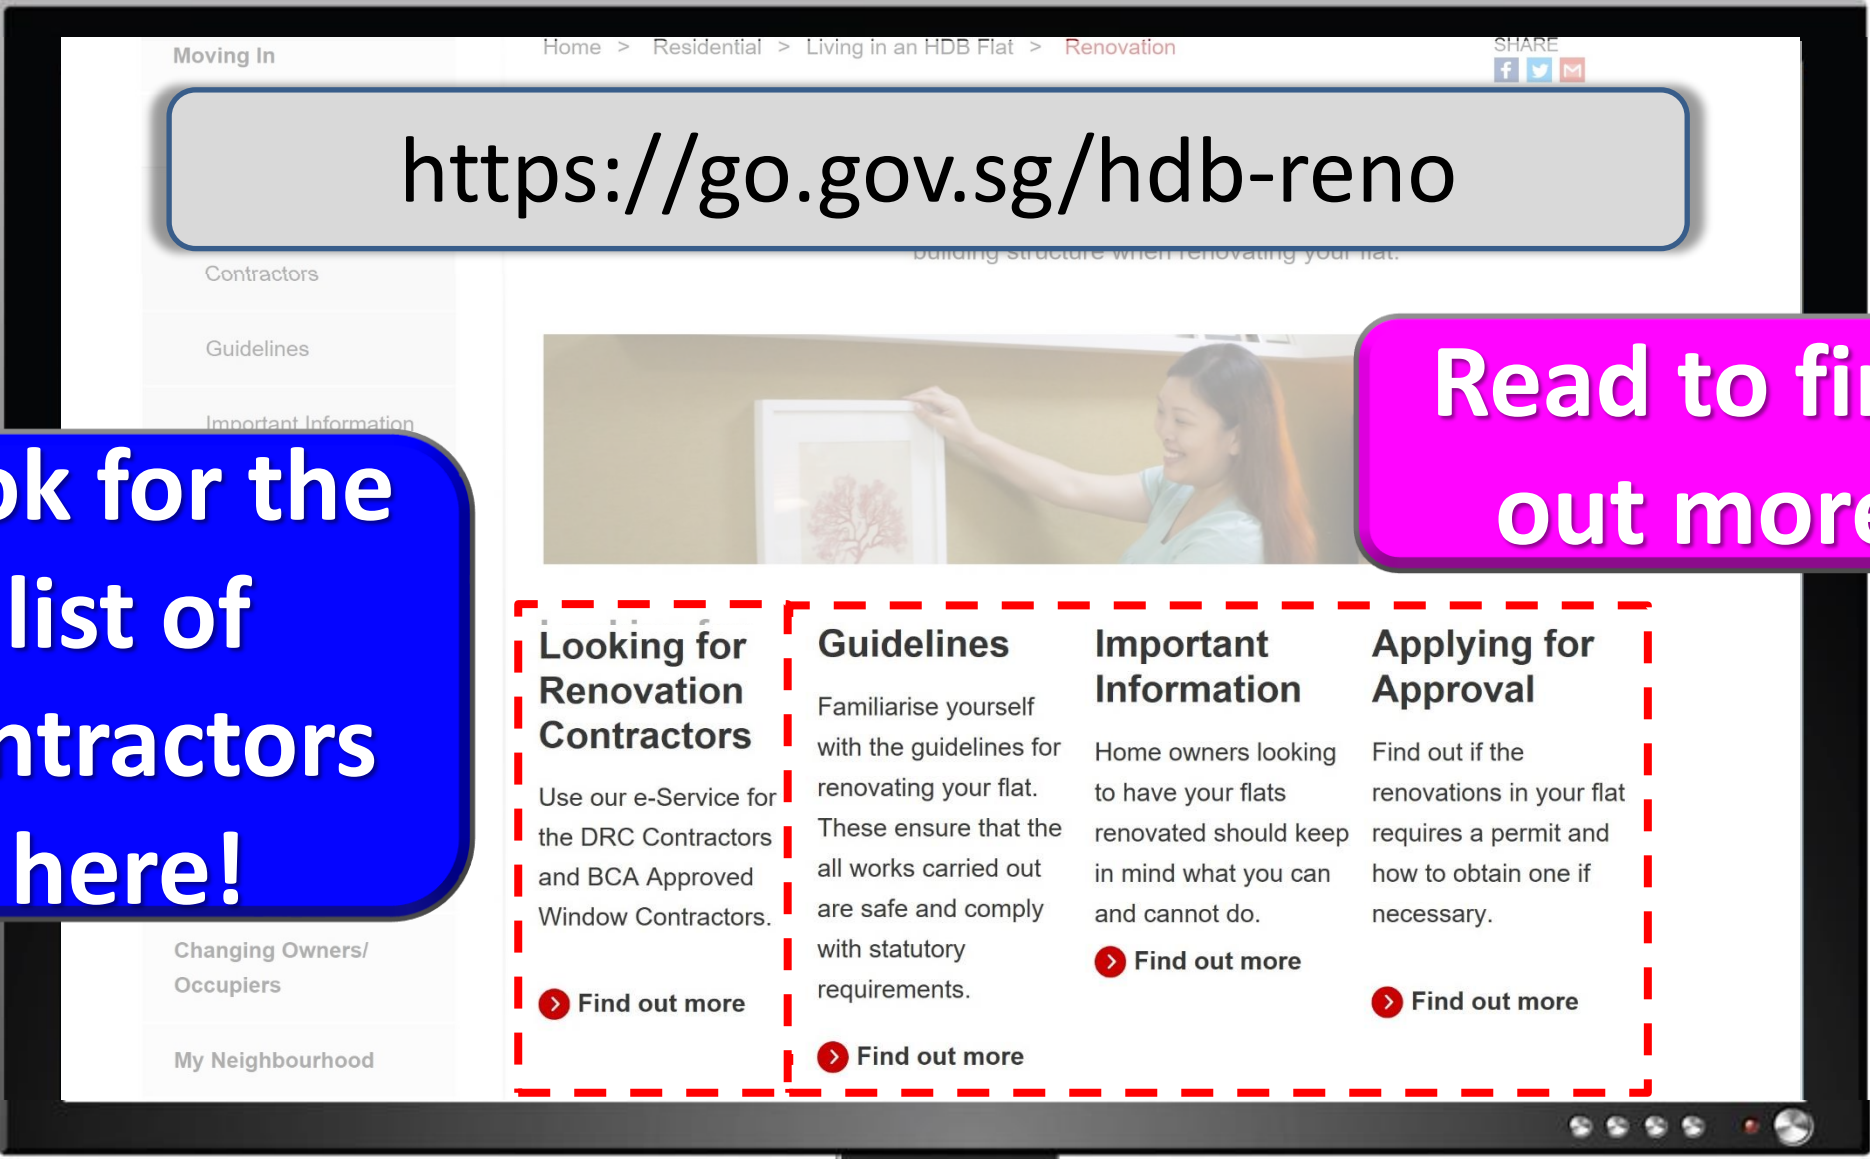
Moving In

Home > Residential > Living in an HDB Flat > Renovation

SHARE

https://go.gov.sg/hdb-reno

Contractors

Guidelines

Important Information

ok for the list of ntractors here!

Read to fi out more

Changing Owners/ Occupiers

My Neighbourhood

Looking for Renovation Contractors

Use our e-Service for the DRC Contractors and BCA Approved Window Contractors.

Find out more

Guidelines

Familiarise yourself with the guidelines for renovating your flat. These ensure that the all works carried out are safe and comply with statutory requirements.

Find out more

Important Information

Home owners looking to have your flats renovated should keep in mind what you can and cannot do.

Find out more

Applying for Approval

Find out if the renovations in your flat requires a permit and how to obtain one if necessary.

Find out more